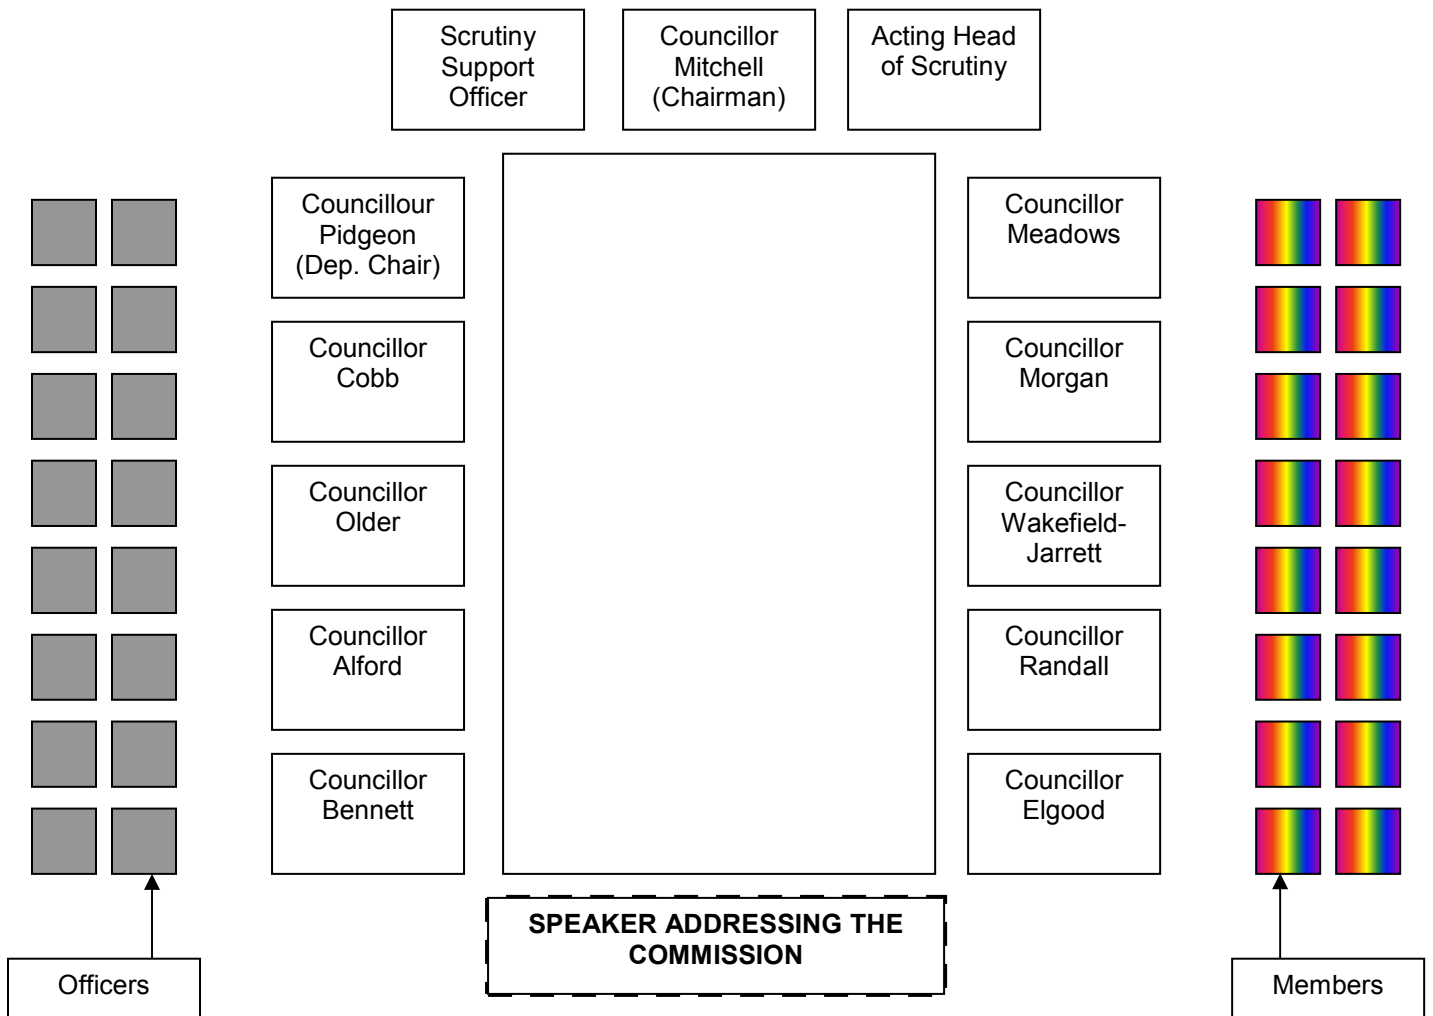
Scrutiny Support Officer

Councillor Mitchell (Chairman)

Acting Head of Scrutiny

Councillour Pidgeon (Dep. Chair)

Councillor Cobb

Councillor Older

Councillor Alford

Councillor Bennett

Councillor Meadows

Councillor Morgan

Councillor Wakefield-Jarrett

Councillor Randall

Councillor Elgood

SPEAKER ADDRESSING THE COMMISSION

Officers

Members